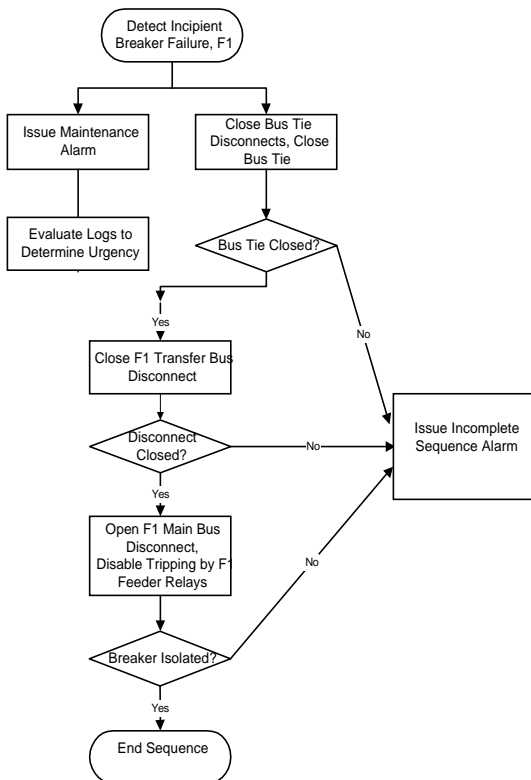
Detect Incipient Breaker Failure, F1

Issue Maintenance Alarm

Evaluate Logs to Determine Urgency

Close Bus Tie Disconnects, Close Bus Tie

Bus Tie Closed?

Yes

No

Close F1 Transfer Bus Disconnect

Disconnect Closed?

No

Issue Incomplete Sequence Alarm

Yes

Open F1 Main Bus Disconnect, Disable Tripping by F1 Feeder Relays

No

Breaker Isolated?

Yes

End Sequence